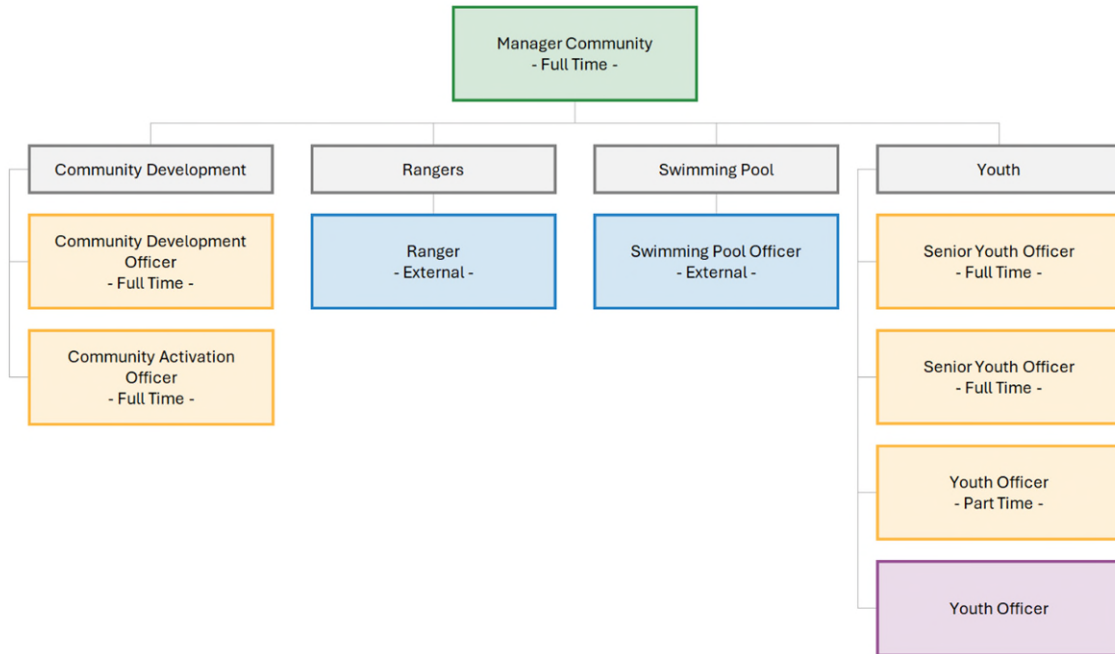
Manager Community
- Full Time -

Community Development

Community Development Officer
- Full Time -

Community Activation Officer
- Full Time -

Rangers

Ranger
- External -

Swimming Pool

Swimming Pool Officer
- External -

Youth

Senior Youth Officer
- Full Time -

Senior Youth Officer
- Full Time -

Youth Officer
- Part Time -

Youth Officer